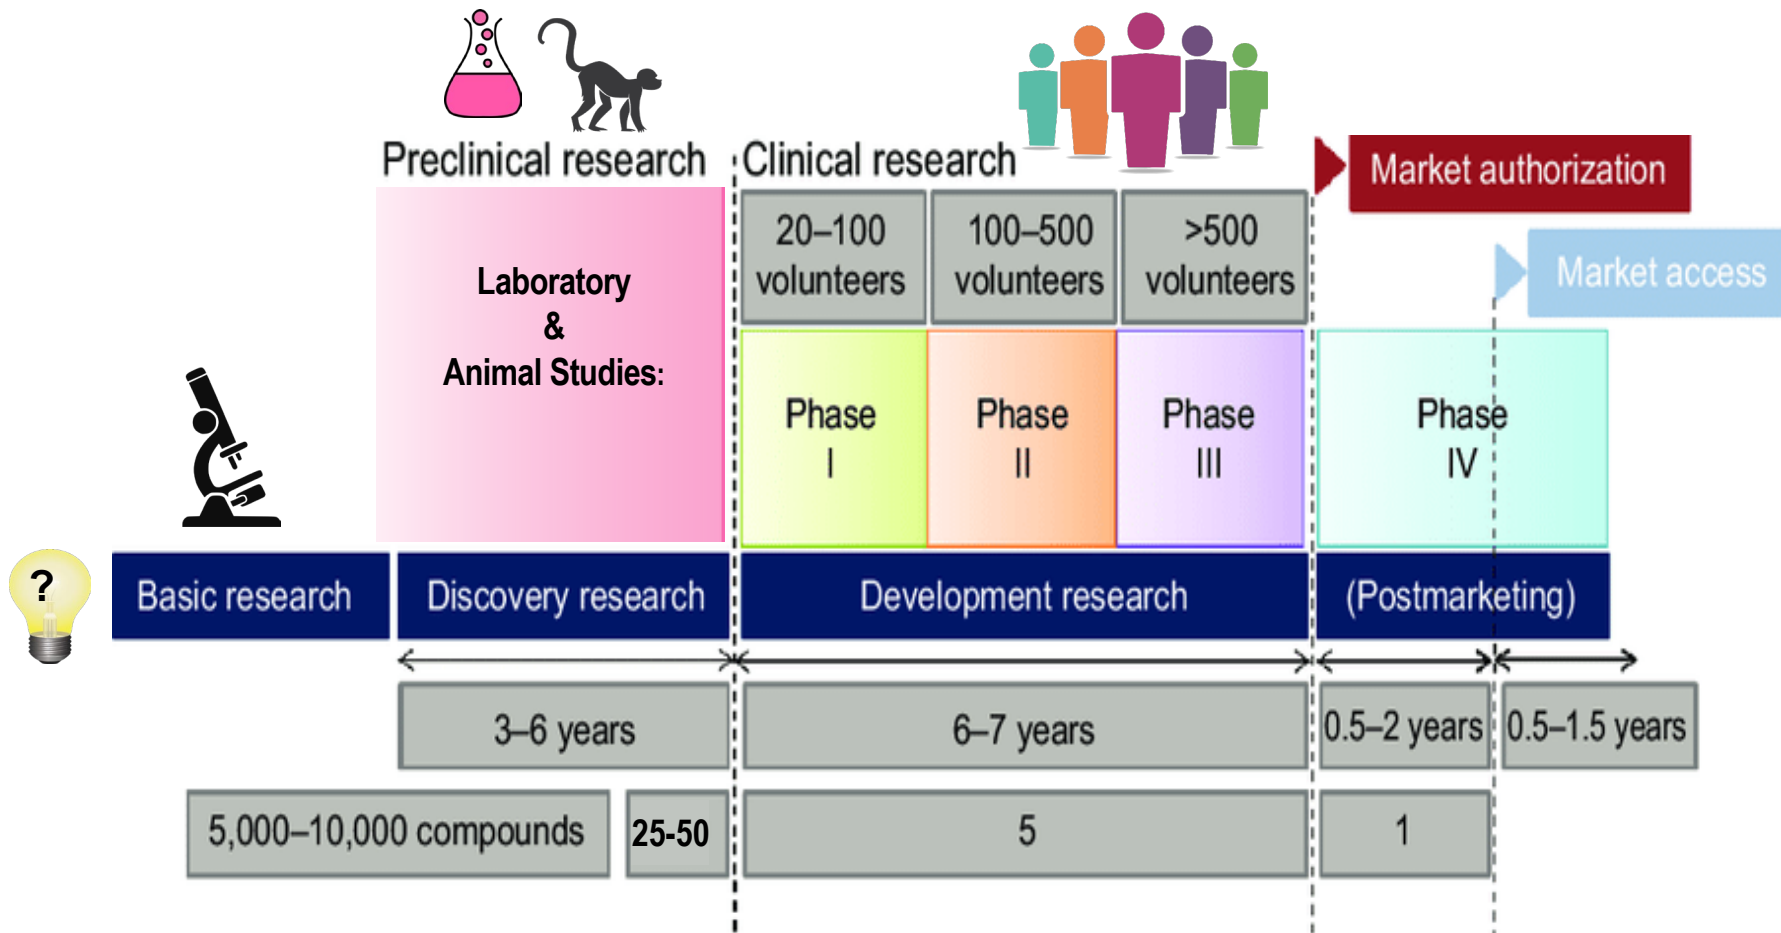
Preclinical research

Clinical research

Market authorization

Market access

Laboratory
&
Animal Studies:

20–100 volunteers

100–500 volunteers

>500 volunteers

Phase I

Phase II

Phase III

Phase IV

?

Basic research

Discovery research

Development research

(Postmarketing)

3–6 years

6–7 years

0.5–2 years

0.5–1.5 years

5,000–10,000 compounds

25-50

5

1